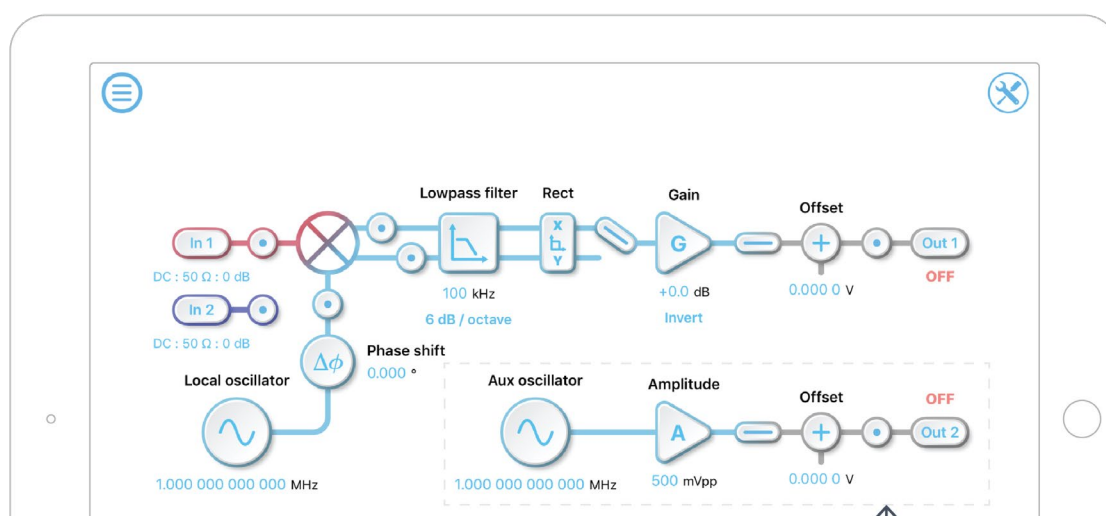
Lowpass filter

Rect

Gain

Offset

In 1

Out 1

DC : 50 Ω : 0 dB

100 kHz

+0.0 dB

0.000 0 V

OFF

6 dB / octave

Invert

In 2

DC : 50 Ω : 0 dB

$\Delta\phi$

Phase shift

0.000 °

Local oscillator

Aux oscillator

Amplitude

Offset

OFF

A

Out 2

1.000 000 000 000 MHz

1.000 000 000 000 MHz

500 mVpp

0.000 0 V